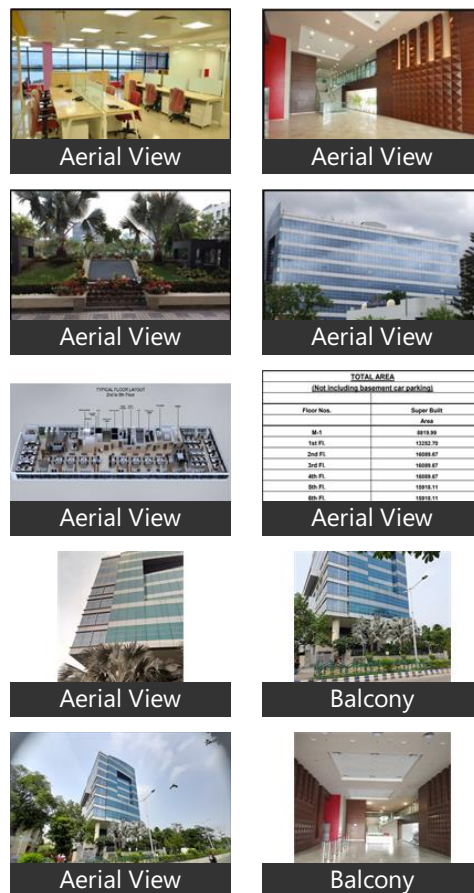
Aerial View

Aerial View

Aerial View

Aerial View

TYPICAL FLOOR LAYOUT
2nd to 8th Floor

Aerial View

TOTAL AREA
(Not including basement car parking)

| Floor Nos. | Super Built Area |
|---|---|
| M-1 | 8819.99 |
| 1st Fl. | 13252.70 |
| 2nd Fl. | 16089.67 |
| 3rd Fl. | 16089.67 |
| 4th Fl. | 16089.67 |
| 5th Fl. | 15918.11 |
| 6th Fl. | 15918.11 |

Aerial View

Aerial View

Balcony

Aerial View

Balcony